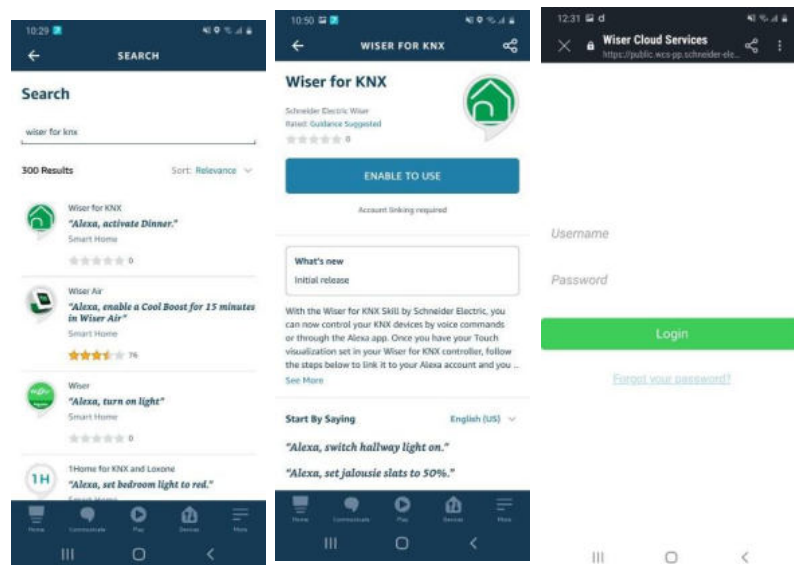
10:29

SEARCH

Search

wiser for knx

300 Results

Sort: Relevance

Wiser for KNX
"Alexa, activate Dinner."
Smart Home
0

Wiser Air
"Alexa, enable a Cool Boost for 15 minutes in Wiser Air"
Smart Home
76

Wiser
"Alexa, turn on light"
Smart Home
0

1H
1Home for KNX and Loxone
"Alexa, set bedroom light to red."
Smart Home

Home Communicate Play Devices More

10:50

WISER FOR KNX

Wiser for KNX

Schneider Electric Wiser
Rated: Guidance Suggested
0

ENABLE TO USE

Account linking required

What's new
Initial release

With the Wiser for KNX Skill by Schneider Electric, you can now control your KNX devices by voice commands or through the Alexa app. Once you have your Touch visualization set in your Wiser for KNX controller, follow the steps below to link it to your Alexa account and you ...
See More

Start By Saying
English (US)

"Alexa, switch hallway light on."

"Alexa, set jalousie slats to 50%."

Home Communicate Play Devices More

12:31

Wiser Cloud Services
https://public.wcs-pp.schneider-ele...

Username

Password

Login

Forgot your password?